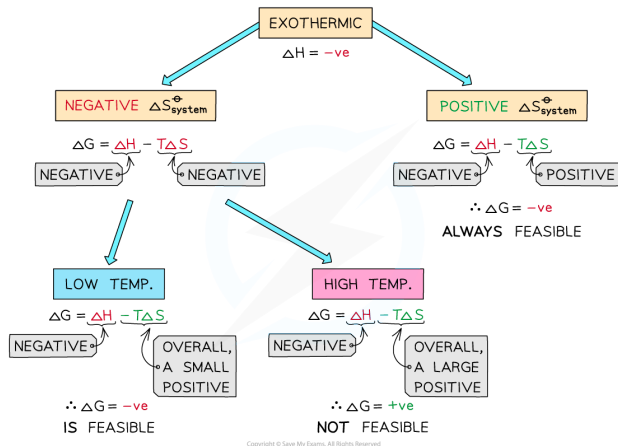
EXOTHERMIC

$\Delta H = -ve$

NEGATIVE $\Delta S^{\ominus}_{system}$

$\Delta G = \Delta H - T\Delta S$

NEGATIVE

NEGATIVE

POSITIVE $\Delta S^{\ominus}_{system}$

$\Delta G = \Delta H - T\Delta S$

NEGATIVE

POSITIVE

$\therefore \Delta G = -ve$

ALWAYS FEASIBLE

LOW TEMP.

$\Delta G = \Delta H - T\Delta S$

NEGATIVE

OVERALL, A SMALL POSITIVE

$\therefore \Delta G = -ve$

IS FEASIBLE

HIGH TEMP.

$\Delta G = \Delta H - T\Delta S$

NEGATIVE

OVERALL, A LARGE POSITIVE

$\therefore \Delta G = +ve$

NOT FEASIBLE

Copyright © Save My Exams. All Rights Reserved